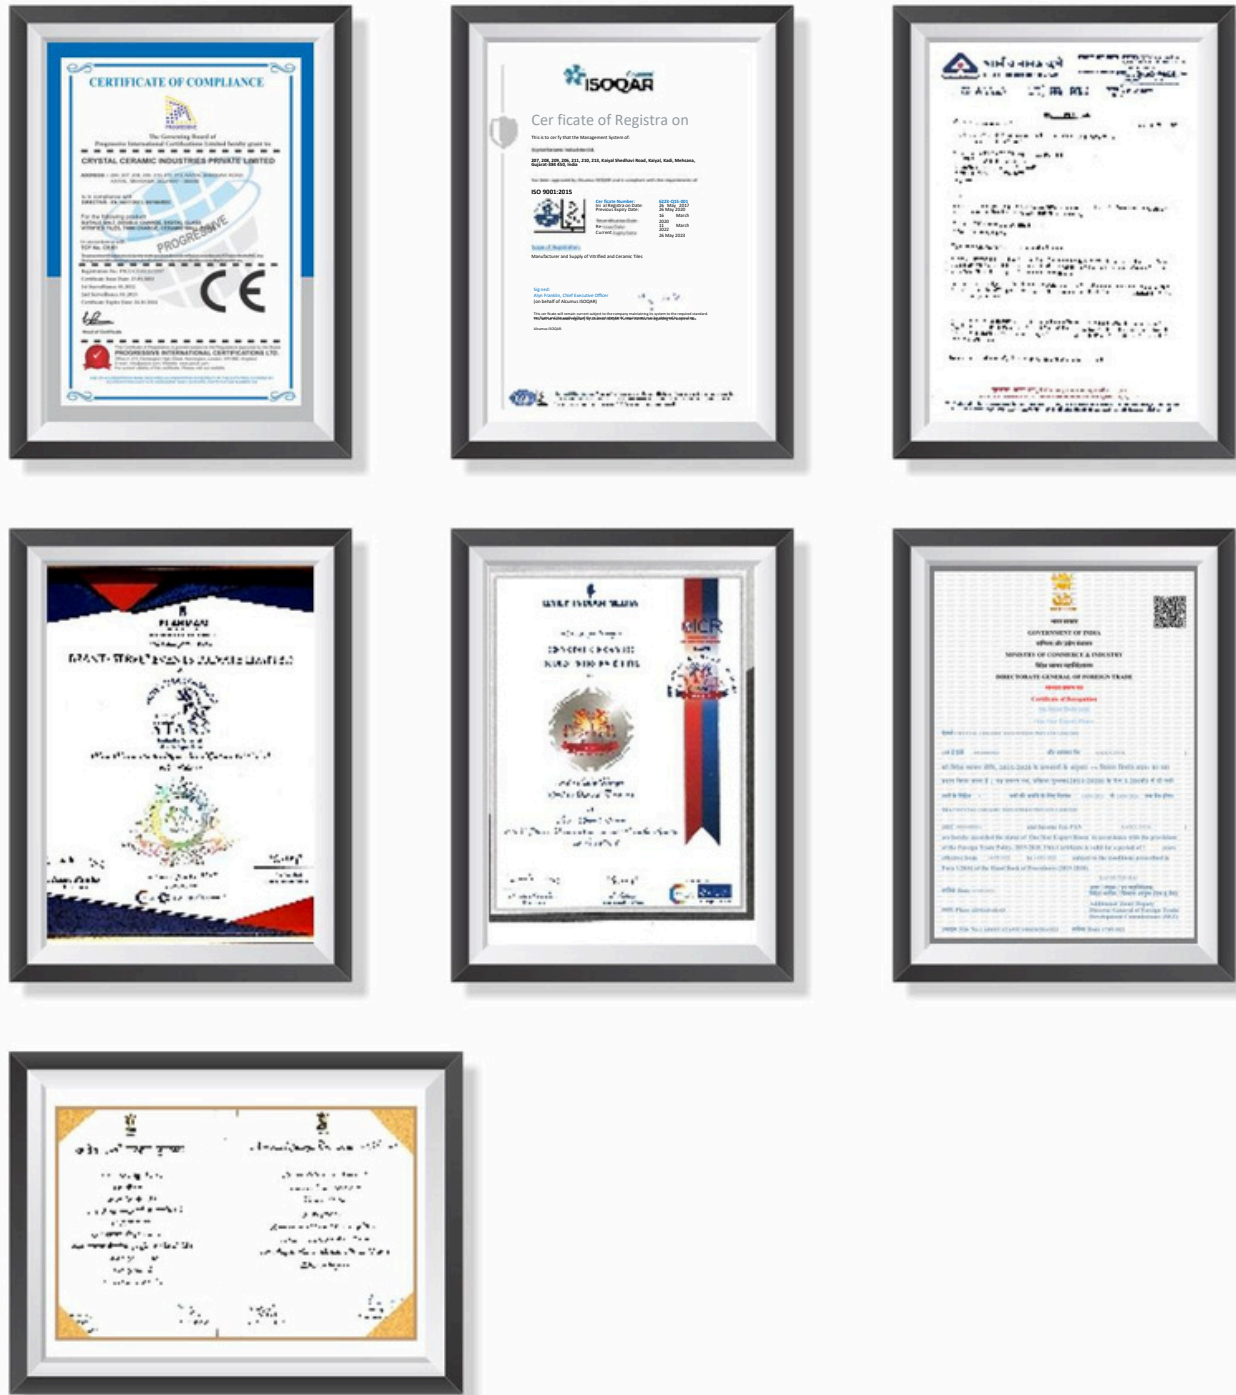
CERTIFICATE OF COMPLIANCE

PROGRESSIVE

The Governing Board of Progressive International Certifications Limited hereby grant to

CRYSTAL CERAMIC INDUSTRIES PRIVATE LIMITED

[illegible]

PROGRESSIVE

CE

PROGRESSIVE INTERNATIONAL CERTIFICATIONS LTD.

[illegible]

ISOQAR

Cer ficate of Registra on

This is to cer fy that the Management System of:

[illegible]

207, 208, 209, 206, 211, 210, 213, Kaiyal Medhavi Road, Kaiyal, Kadi, Mehsana, Gujarat-382 450, India

ISO 9001:2015

Manufacturer and Supply of Vitrified and Ceramic Tiles

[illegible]

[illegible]

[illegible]

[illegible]

GOVERNMENT OF INDIA

MINISTRY OF COMMERCE & INDUSTRY

DIRECTORATE GENERAL OF FOREIGN TRADE

Certificate of Recognition

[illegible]

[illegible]